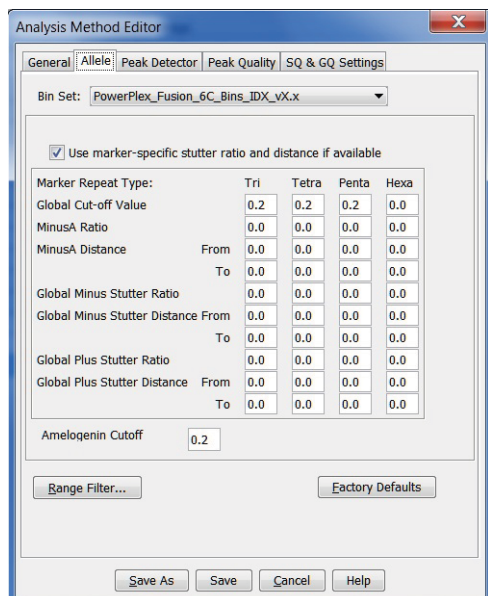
Analysis Method Editor

General | Allele | Peak Detector | Peak Quality | SQ & GQ Settings

Bin Set: PowerPlex_Fusion_6C_Bins_IDX_vX.x

Use marker-specific stutter ratio and distance if available

| Marker Repeat Type: | | Tri | Tetra | Penta | Hexa |
|---|---|---|---|---|---|
| Global Cut-off Value | | 0.2 | 0.2 | 0.2 | 0.0 |
| MinusA Ratio | | 0.0 | 0.0 | 0.0 | 0.0 |
| MinusA Distance | From | 0.0 | 0.0 | 0.0 | 0.0 |
| | To | 0.0 | 0.0 | 0.0 | 0.0 |
| Global Minus Stutter Ratio | | 0.0 | 0.0 | 0.0 | 0.0 |
| Global Minus Stutter Distance | From | 0.0 | 0.0 | 0.0 | 0.0 |
| | To | 0.0 | 0.0 | 0.0 | 0.0 |
| Global Plus Stutter Ratio | | 0.0 | 0.0 | 0.0 | 0.0 |
| Global Plus Stutter Distance | From | 0.0 | 0.0 | 0.0 | 0.0 |
| | To | 0.0 | 0.0 | 0.0 | 0.0 |

Amelogenin Cutoff 0.2

Range Filter...

Factory Defaults

Save As | Save | Cancel | Help